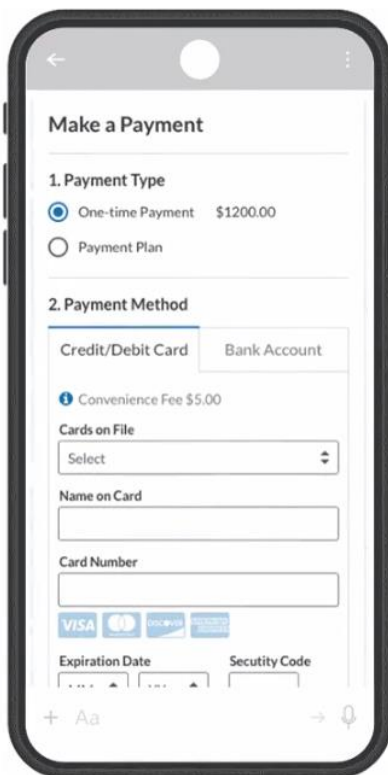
Make a Payment

1. Payment Type

One-time Payment $1200.00

Payment Plan

2. Payment Method

Credit/Debit Card

Bank Account

Convenience Fee $5.00

Cards on File

Select

Name on Card

Card Number

VISA

DISCOVER

AMERICAN EXPRESS

Expiration Date

Secutity Code

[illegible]

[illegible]

+ Aa